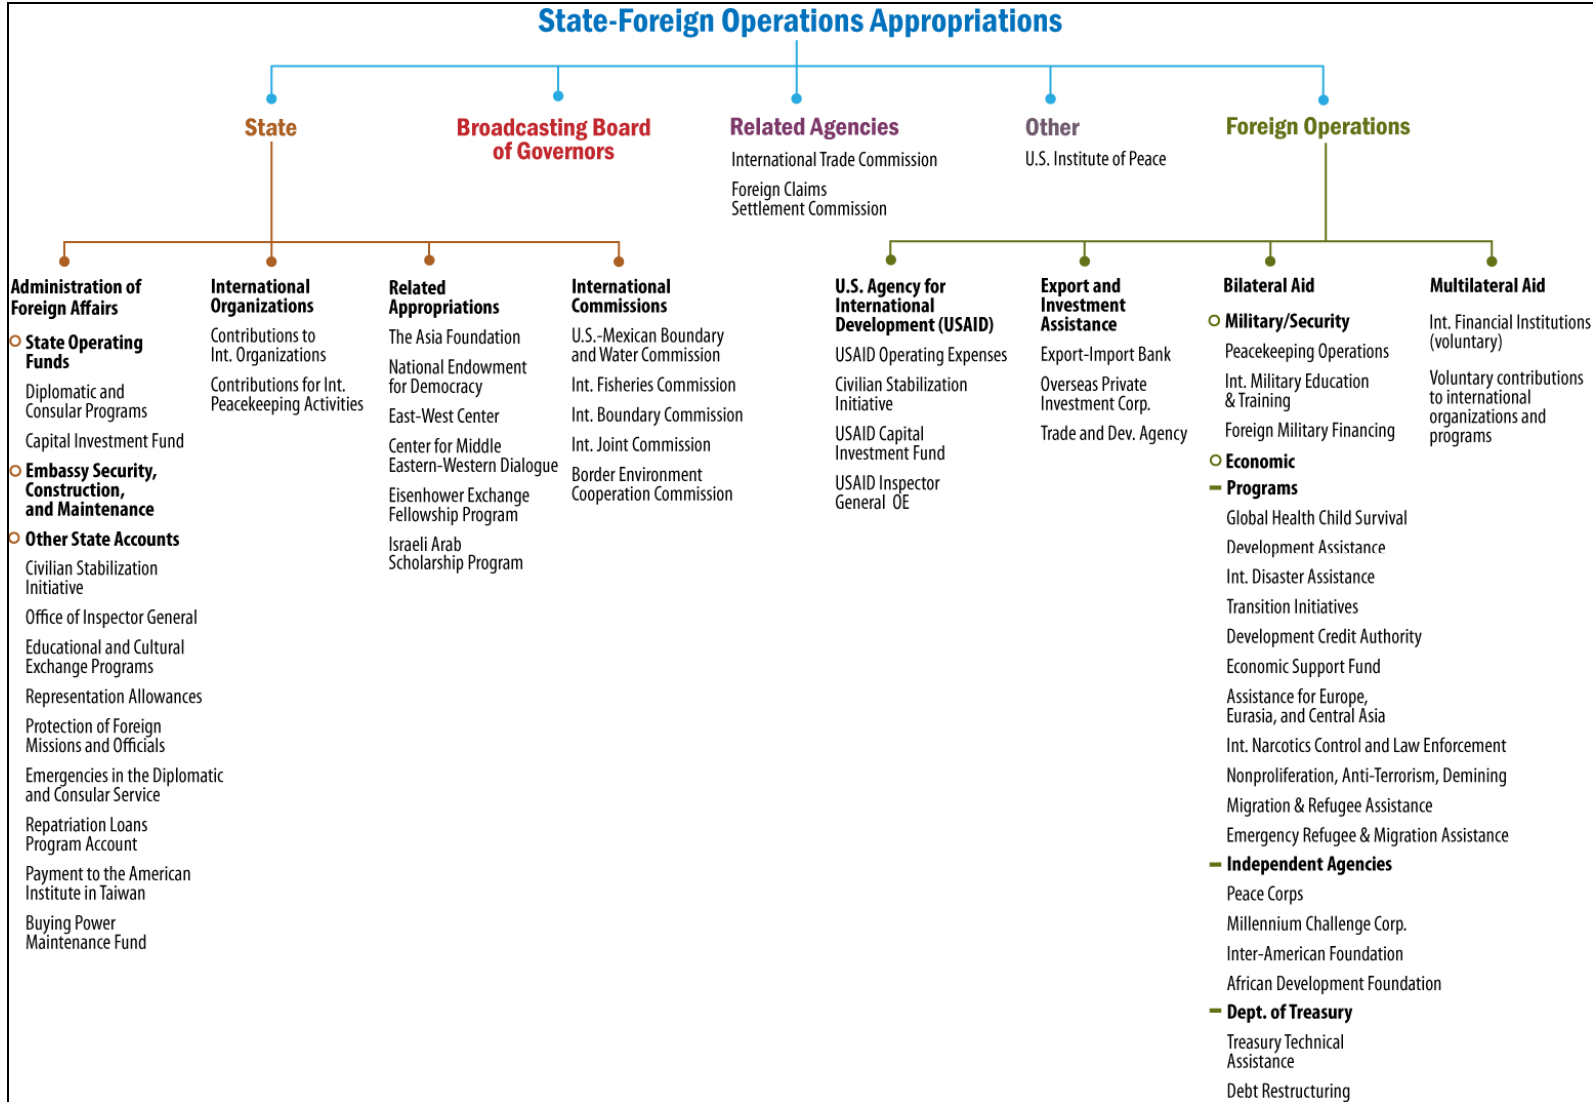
State-Foreign Operations Appropriations

State

Broadcasting Board of Governors

Related Agencies

International Trade Commission

Foreign Claims Settlement Commission

Other

U.S. Institute of Peace

Foreign Operations

Administration of Foreign Affairs

State Operating Funds

Diplomatic and Consular Programs

Capital Investment Fund

Embassy Security, Construction, and Maintenance

Other State Accounts

Civilian Stabilization Initiative

Office of Inspector General

Educational and Cultural Exchange Programs

Representation Allowances

Protection of Foreign Missions and Officials

Emergencies in the Diplomatic and Consular Service

Repatriation Loans Program Account

Payment to the American Institute in Taiwan

Buying Power Maintenance Fund

International Organizations

Contributions to Int. Organizations

Contributions for Int. Peacekeeping Activities

Related Appropriations

The Asia Foundation

National Endowment for Democracy

East-West Center

Center for Middle Eastern-Western Dialogue

Eisenhower Exchange Fellowship Program

Israeli Arab Scholarship Program

International Commissions

U.S.-Mexican Boundary and Water Commission

Int. Fisheries Commission

Int. Boundary Commission

Int. Joint Commission

Border Environment Cooperation Commission

U.S. Agency for International Development (USAID)

USAID Operating Expenses

Civilian Stabilization Initiative

USAID Capital Investment Fund

USAID Inspector General OE

Export and Investment Assistance

Export-Import Bank

Overseas Private Investment Corp.

Trade and Dev. Agency

Bilateral Aid

Military/Security

Peacekeeping Operations

Int. Military Education & Training

Foreign Military Financing

Economic

Programs

Global Health Child Survival

Development Assistance

Int. Disaster Assistance

Transition Initiatives

Development Credit Authority

Economic Support Fund

Assistance for Europe, Eurasia, and Central Asia

Int. Narcotics Control and Law Enforcement

Nonproliferation, Anti-Terrorism, Demining

Migration & Refugee Assistance

Emergency Refugee & Migration Assistance

Independent Agencies

Peace Corps

Millennium Challenge Corp.

Inter-American Foundation

African Development Foundation

Dept. of Treasury

Treasury Technical Assistance

Debt Restructuring

Multilateral Aid

Int. Financial Institutions (voluntary)

Voluntary contributions to international organizations and programs